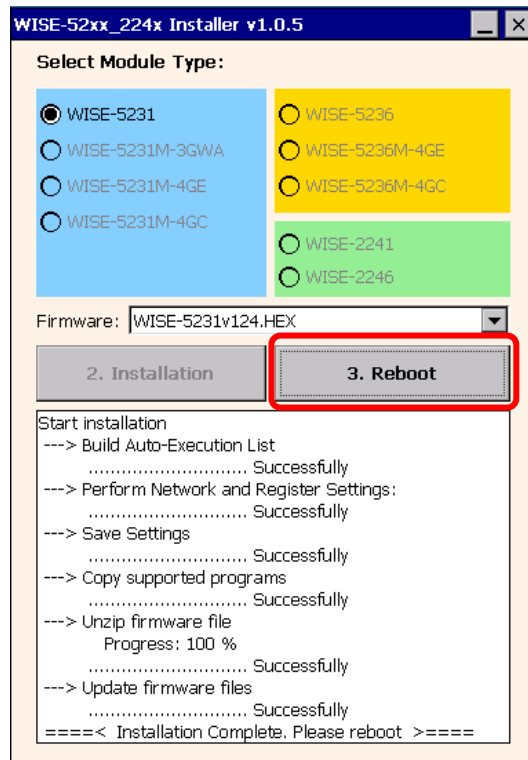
WISE-52xx_224x Installer v1.0.5

_ X

Select Module Type:

WISE-5231
WISE-5231M-3GWA
WISE-5231M-4GE
WISE-5231M-4GC

WISE-5236
WISE-5236M-4GE
WISE-5236M-4GC

WISE-2241
WISE-2246

Firmware: WISE-5231v124.HEX

2. Installation

3. Reboot

Start installation
---> Build Auto-Execution List
............................ Successfully
---> Perform Network and Register Settings:
............................ Successfully
---> Save Settings
............................ Successfully
---> Copy supported programs
............................ Successfully
---> Unzip firmware file
Progress: 100 %
............................ Successfully
---> Update firmware files
............................ Successfully
====< Installation Complete. Please reboot >====